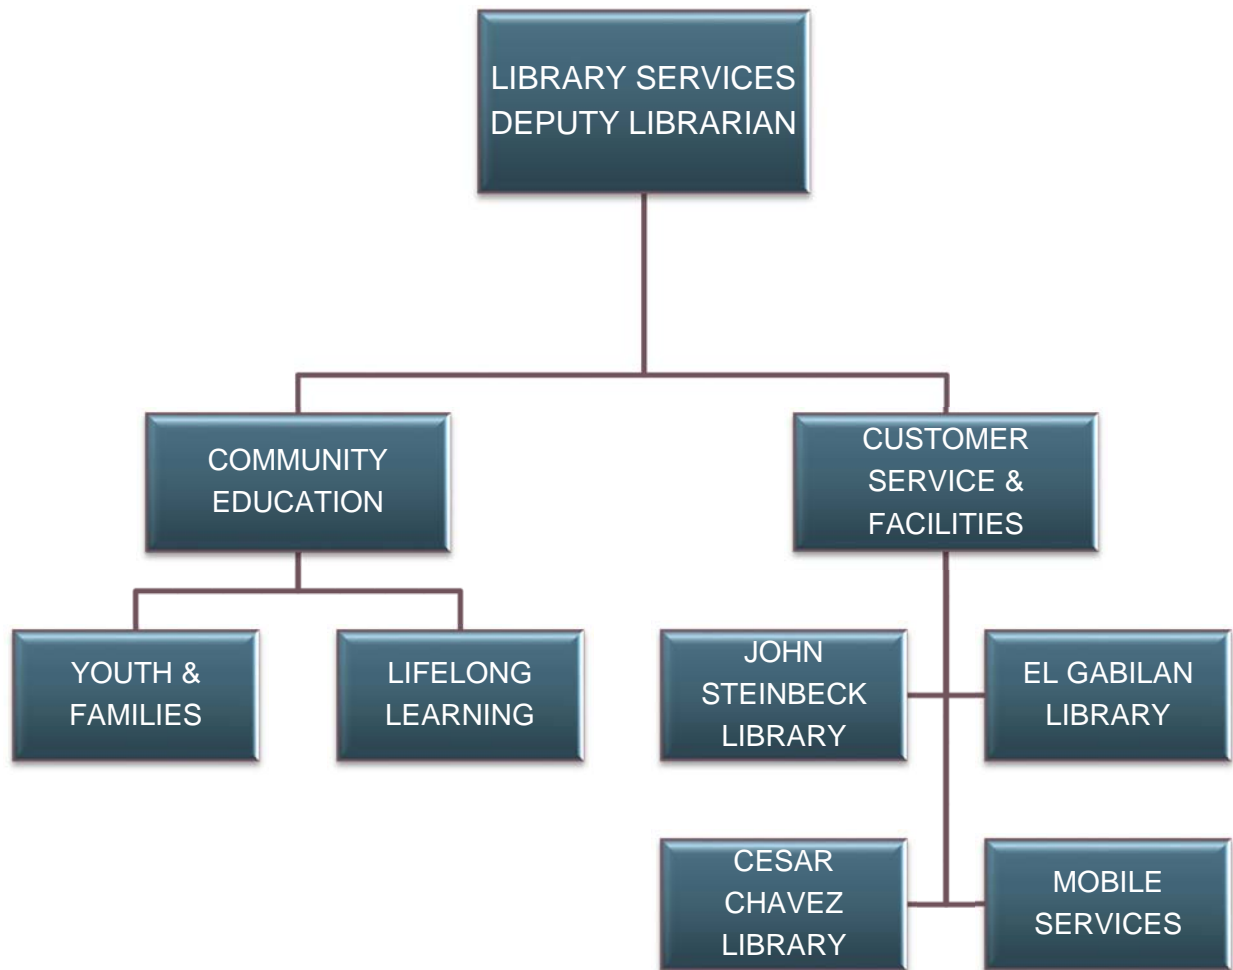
LIBRARY SERVICES DEPUTY LIBRARIAN

COMMUNITY EDUCATION

CUSTOMER SERVICE & FACILITIES

YOUTH & FAMILIES

LIFELONG LEARNING

JOHN STEINBECK LIBRARY

EL GABILAN LIBRARY

CESAR CHAVEZ LIBRARY

MOBILE SERVICES